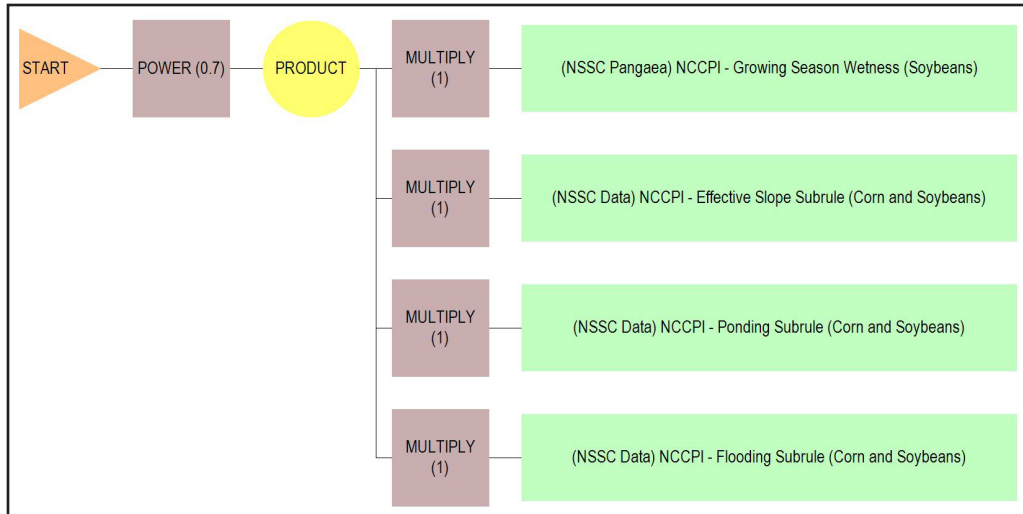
START

POWER (0.7)

PRODUCT

MULTIPLY (1)

(NSSC Pangaea) NCCPI - Growing Season Wetness (Soybeans)

MULTIPLY (1)

(NSSC Data) NCCPI - Effective Slope Subrule (Corn and Soybeans)

MULTIPLY (1)

(NSSC Data) NCCPI - Ponding Subrule (Corn and Soybeans)

MULTIPLY (1)

(NSSC Data) NCCPI - Flooding Subrule (Corn and Soybeans)